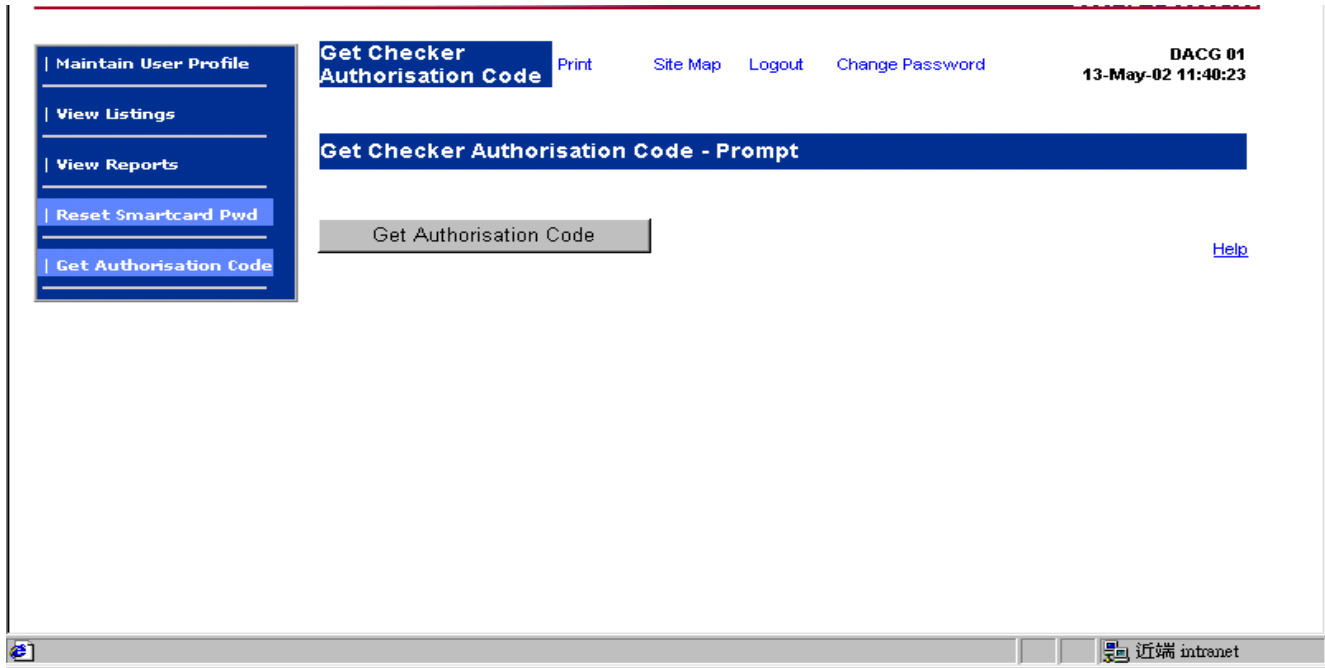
| Maintain User Profile

| View Listings

| View Reports

| Reset Smartcard Pwd

| Get Authorisation Code

Get Checker Authorisation Code

Print Site Map Logout Change Password

DACG 01
13-May-02 11:40:23

Get Checker Authorisation Code - Prompt

Get Authorisation Code

Help

近端 intranet